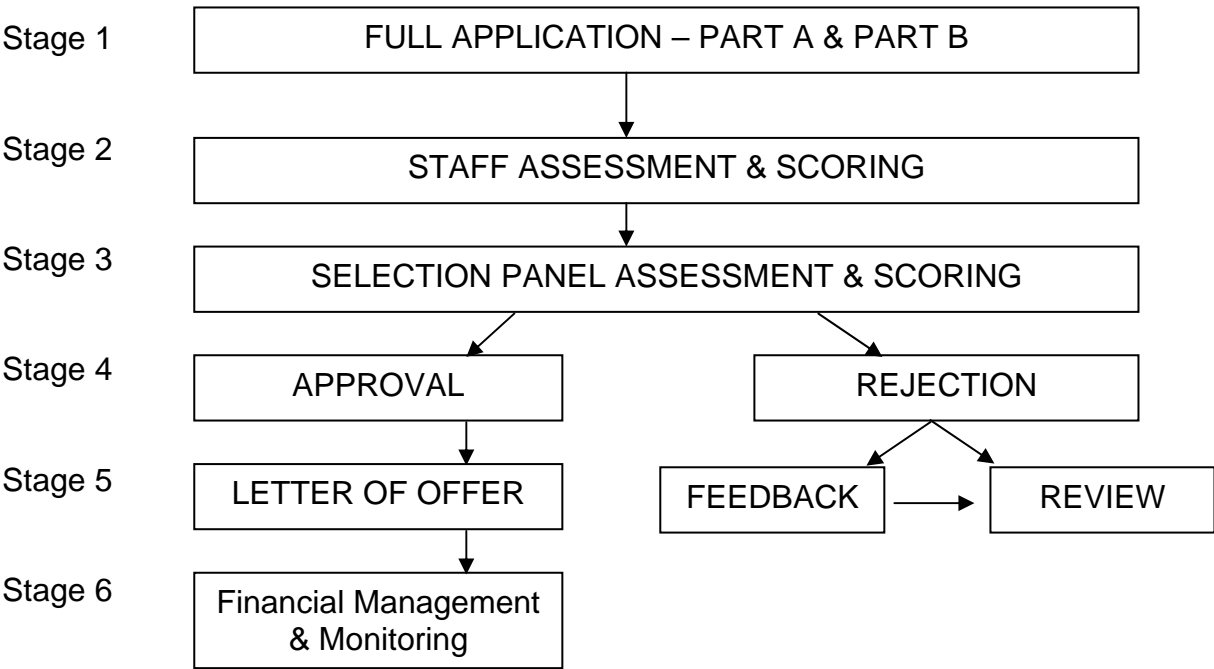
Stage 1
FULL APPLICATION – PART A & PART B

Stage 2
STAFF ASSESSMENT & SCORING

Stage 3
SELECTION PANEL ASSESSMENT & SCORING

Stage 4
APPROVAL
REJECTION

Stage 5
LETTER OF OFFER
FEEDBACK
REVIEW

Stage 6
Financial Management & Monitoring